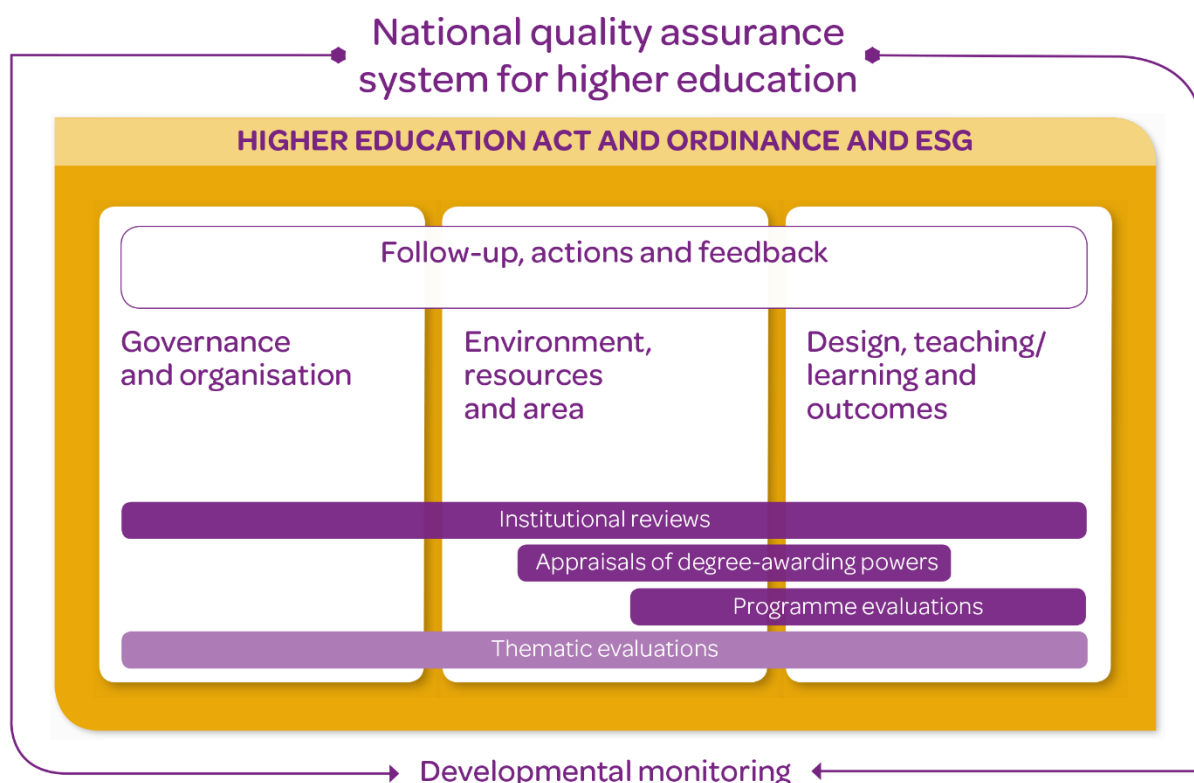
National quality assurance system for higher education

HIGHER EDUCATION ACT AND ORDINANCE AND ESG

Follow-up, actions and feedback

Governance and organisation

Environment, resources and area

Design, teaching/ learning and outcomes

Institutional reviews

Appraisals of degree-awarding powers

Programme evaluations

Thematic evaluations

Developmental monitoring